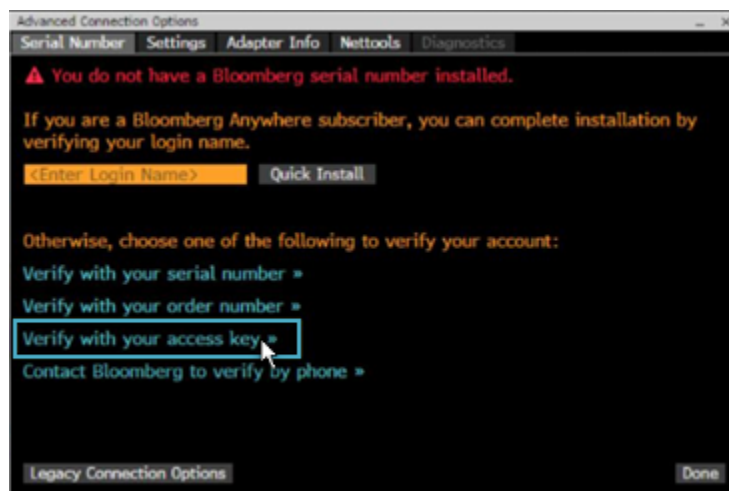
Advanced Connection Options

Serial Number | Settings | Adapter Info | Nettools | Diagnostics

You do not have a Bloomberg serial number installed.

If you are a Bloomberg Anywhere subscriber, you can complete installation by verifying your login name.

<Enter Login Name> Quick Install

Otherwise, choose one of the following to verify your account:

Verify with your serial number »

Verify with your order number »

Verify with your access key »

Contact Bloomberg to verify by phone »

Legacy Connection Options

Done